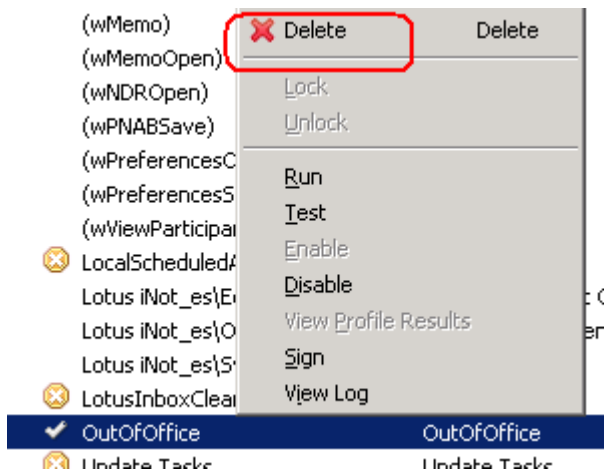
(wMemo)
(wMemoOpen)
(wNDROpen)
(wPNABSave)
(wPreferencesC
(wPreferencesS
(wViewParticipar
LocalScheduledA
Lotus iNot_es\E
Lotus iNot_es\O
Lotus iNot_es\S
LotusInboxClear
OutOfOffice
Update Tasks

Delete Delete
Lock
Unlock
Run
Test
Enable
Disable
View Profile Results
Sign
View Log

t C
er
OutOfOffice
Update Tasks